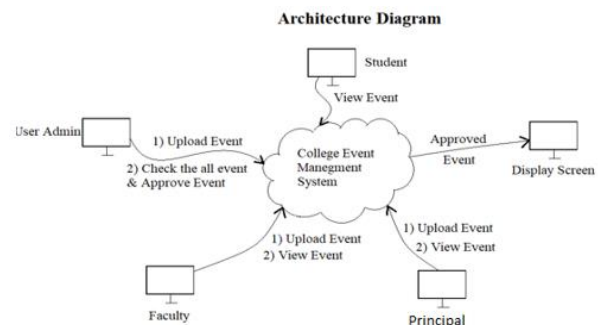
Architecture Diagram

Student

View Event

User Admin

1) Upload Event

2) Check the all event & Approve Event

College Event Manegment System

Approved Event

Display Screen

1) Upload Event
2) View Event

1) Upload Event
2) View Event

Faculty

Principal